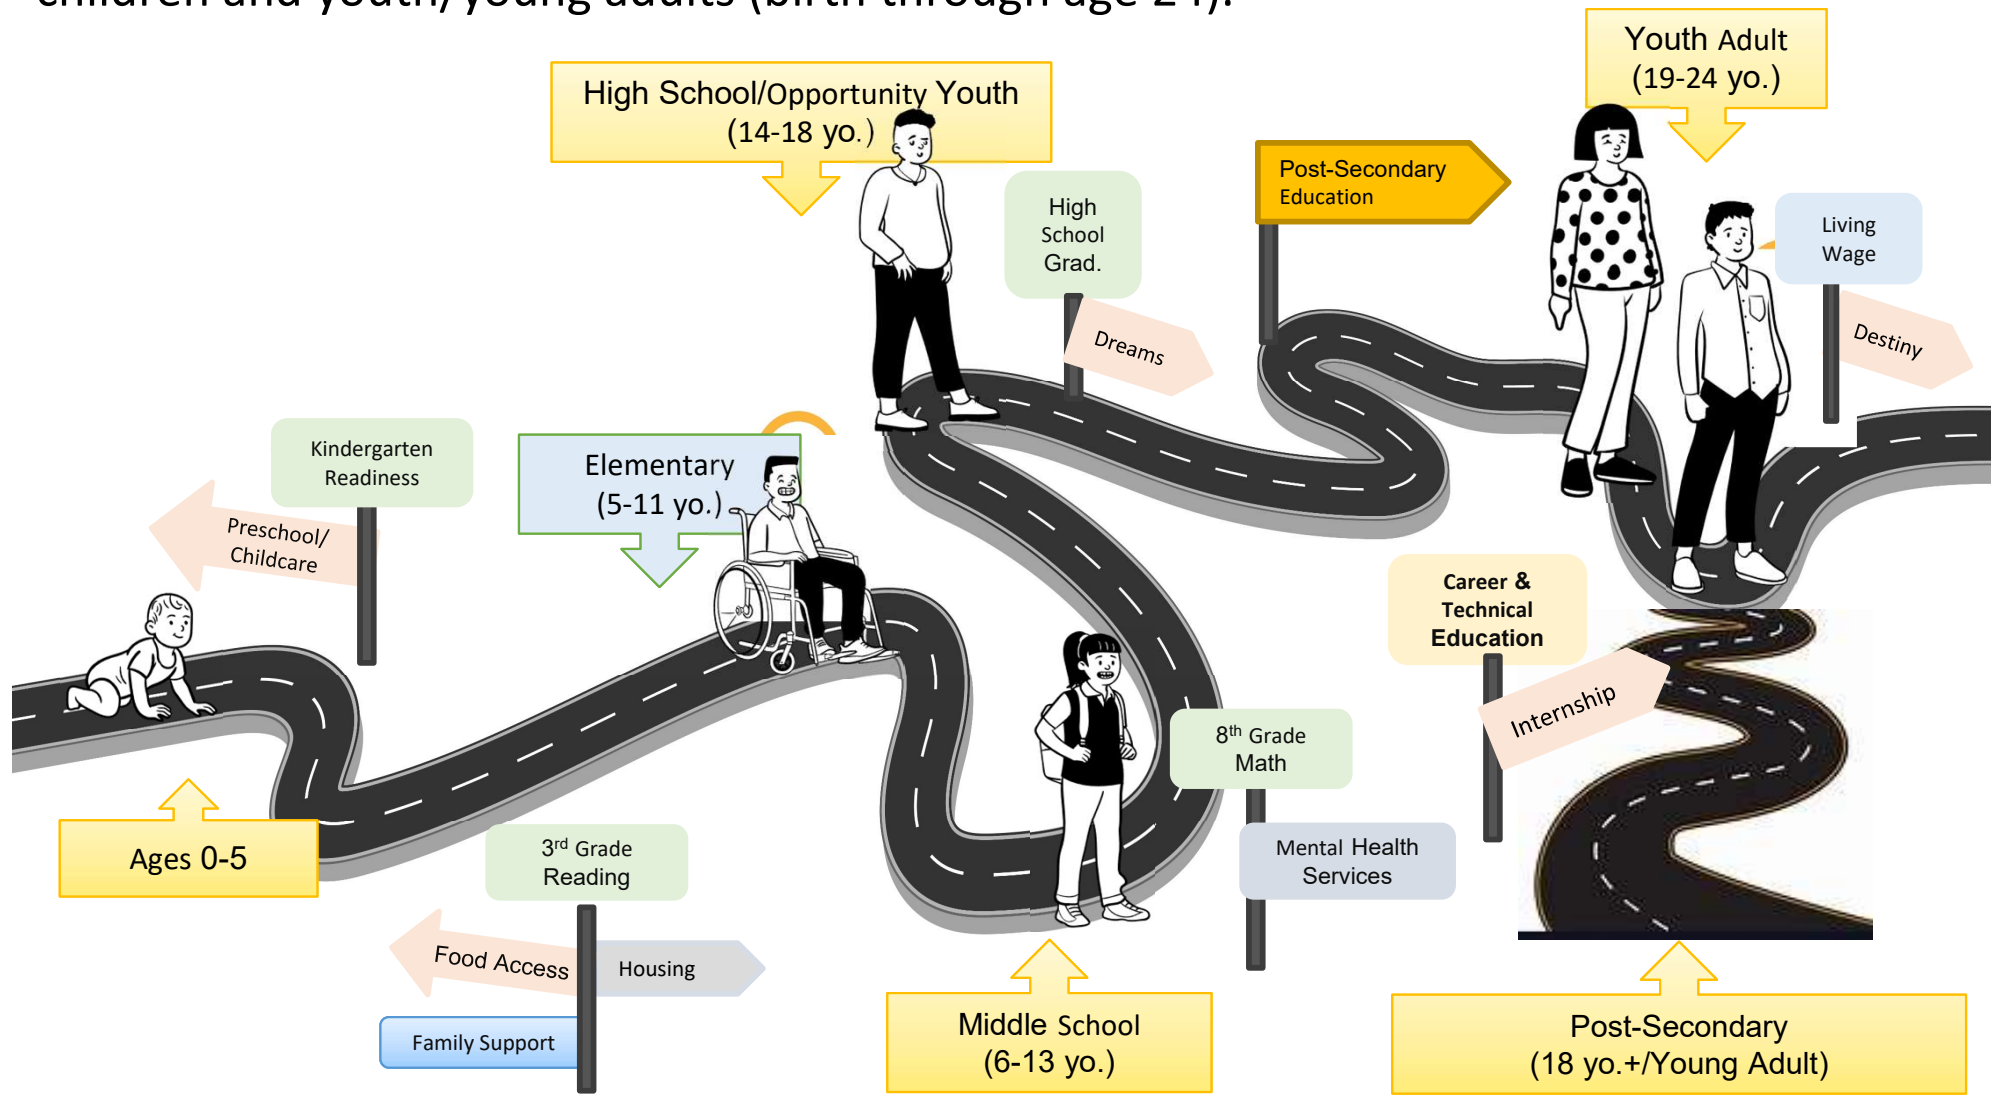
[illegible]

Youth Adult (19-24 yo.)

High School/Opportunity Youth (14-18 yo.)

Post-Secondary Education

High School Grad.

Living Wage

Dreams

Destiny

Kindergarten Readiness

Elementary (5-11 yo.)

Preschool/ Childcare

Career & Technical Education

Internship

$8^{th}$ Grade Math

Ages 0-5

$3^{rd}$ Grade Reading

Mental Health Services

Food Access

Housing

Family Support

Middle School (6-13 yo.)

Post-Secondary (18 yo.+/Young Adult)